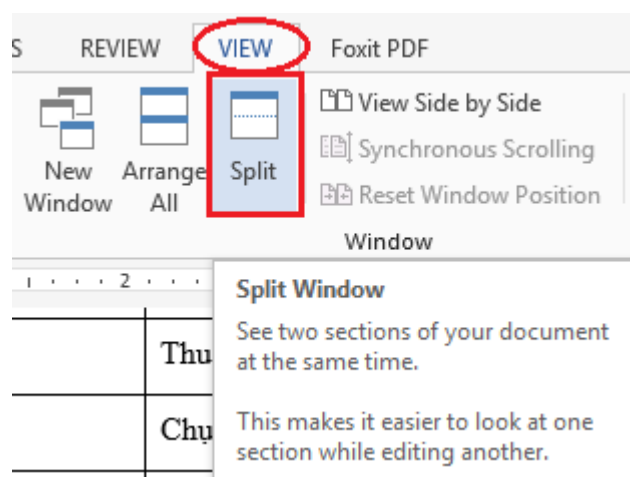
S REVIEW VIEW Foxit PDF

New Window

Arrange All

Split

View Side by Side

Synchronous Scrolling

Reset Window Position

Window

2

Thu

Chụ

Split Window

See two sections of your document at the same time.

This makes it easier to look at one section while editing another.